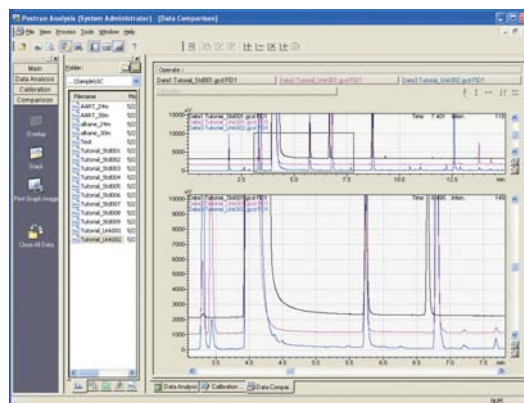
Postrun Analysis (System Administrator) - [Data Comparison]

File View Process Tools Window Help

Main
Data Analysis
Calibration
Comparison

Overlap
Stack
Print Graph Image
Close All Data

Folder:
...\Sample\GC

| Filename | Mo |
|---|---|
| AART_2%n | 5/2 |
| AART_30m | 5/2 |
| alkane_2%n | 5/2 |
| alkane_30m | 5/2 |
| Test | 5/2 |
| Tutorial_Std001 | 5/2 |
| Tutorial_Std002 | 5/2 |
| Tutorial_Std003 | 5/2 |
| Tutorial_Std004 | 5/2 |
| Tutorial_Std005 | 5/2 |
| Tutorial_Std006 | 5/2 |
| Tutorial_Std007 | 5/2 |
| Tutorial_Std008 | 5/2 |
| Tutorial_Std009 | 5/2 |
| Tutorial_Unk001 | 5/2 |
| Tutorial_Unk002 | 5/2 |

Operate

Data1:Tutorial_Std001.gcd FID1 Data2:Tutorial_Unk001.gcd FID1 Data3:Tutorial_Unk002.gcd FID1

uV
10000
5000
0
Data1:Tutorial_Std001.gcd FID1
Data2:Tutorial_Unk001.gcd FID1
Data3:Tutorial_Unk002.gcd FID1
Time 7.401 Inten. 118
2.5 5.0 7.5 10.0 12.5 min

uV
10000
9000
8000
7000
6000
5000
4000
3000
2000
1000
0
Data1:Tutorial_Std001.gcd FID1
Data2:Tutorial_Unk001.gcd FID1
Data3:Tutorial_Unk002.gcd FID1
Time 5.495 Inten. 149
3.5 4.0 4.5 5.0 5.5 6.0 6.5 7.0 7.5 min

Data Analysis Calibration Data Compar...

NUM